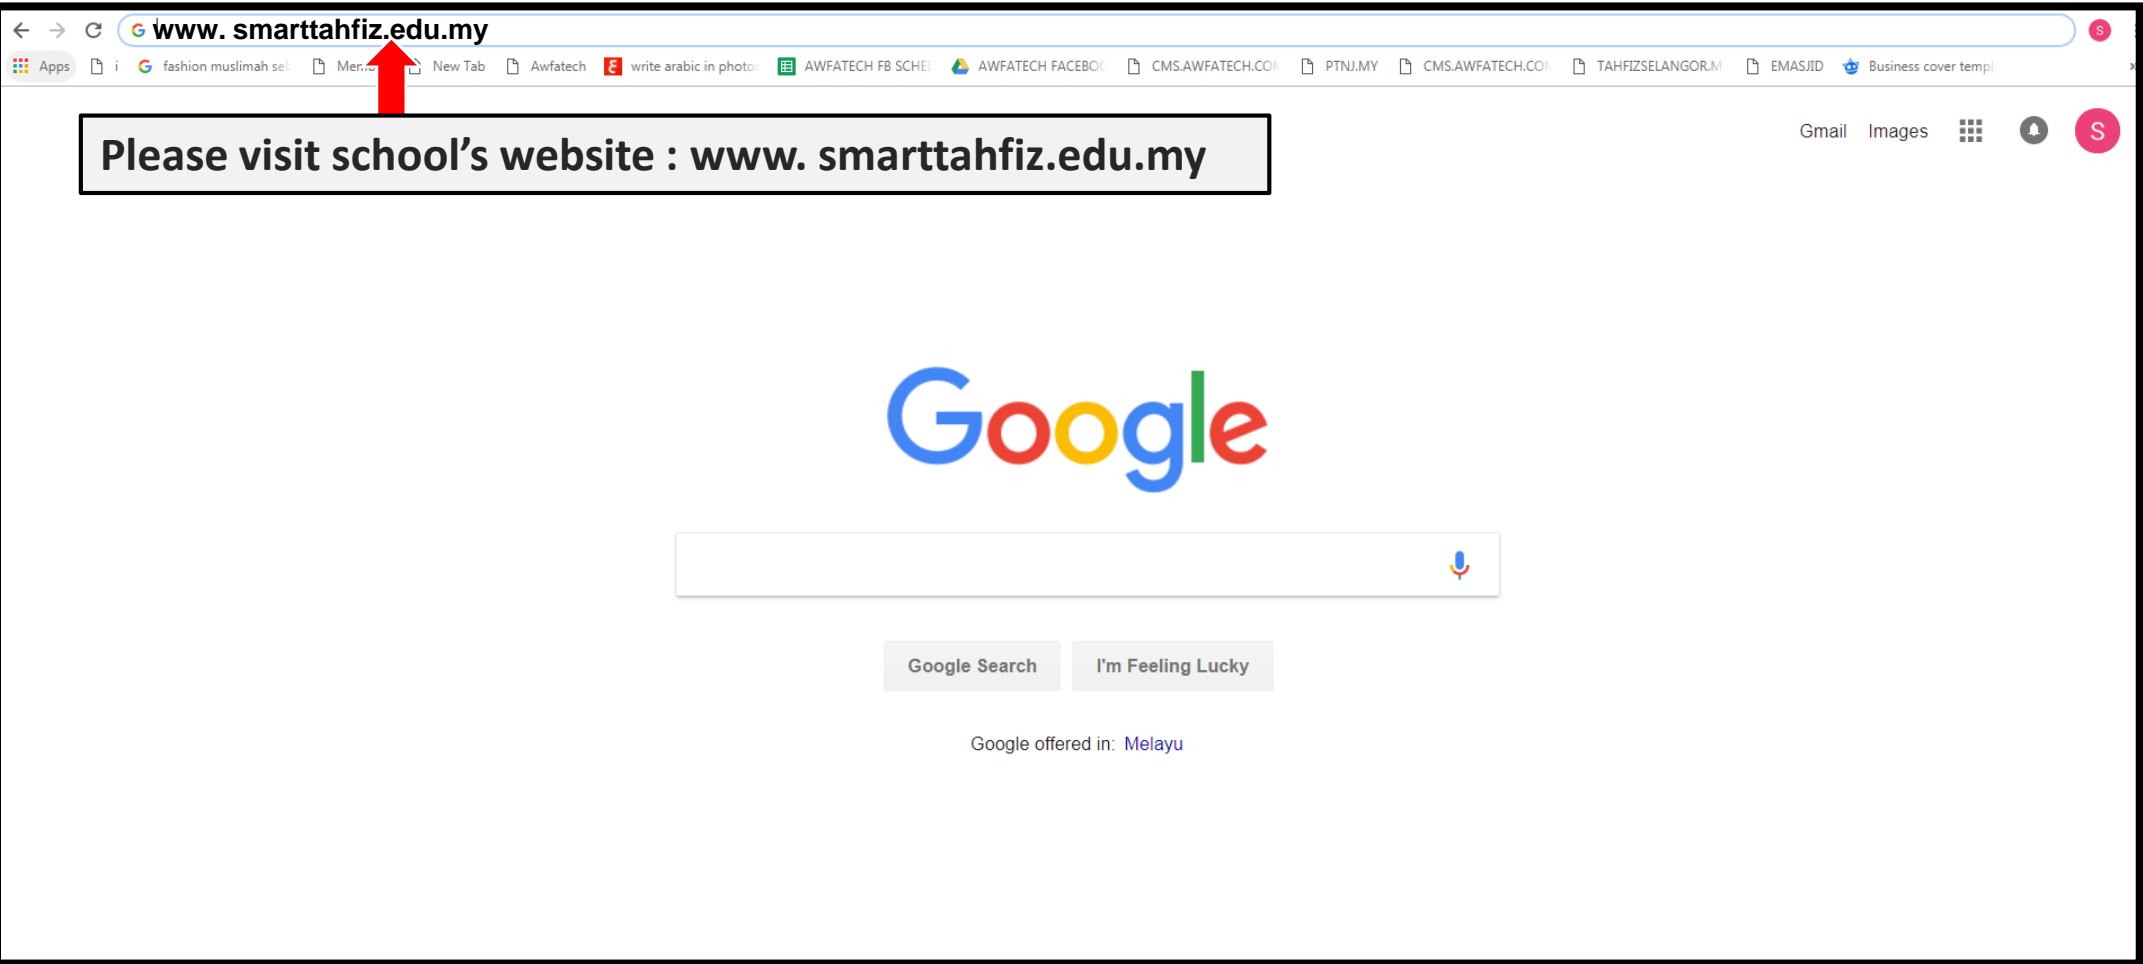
www. smarttahfiz.edu.my

Apps i fashion muslimah se Men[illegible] New Tab Awfatech write arabic in photo AWFATECH FB SCHE AWFATECH FACEBO CMS.AWFATECH.CO PTNJ.MY CMS.AWFATECH.CO TAHFIZSELANGOR.M EMASJID Business cover templ

Please visit school's website : www. smarttahfiz.edu.my

Gmail Images S

Google

Google Search I'm Feeling Lucky

Google offered in: Melayu